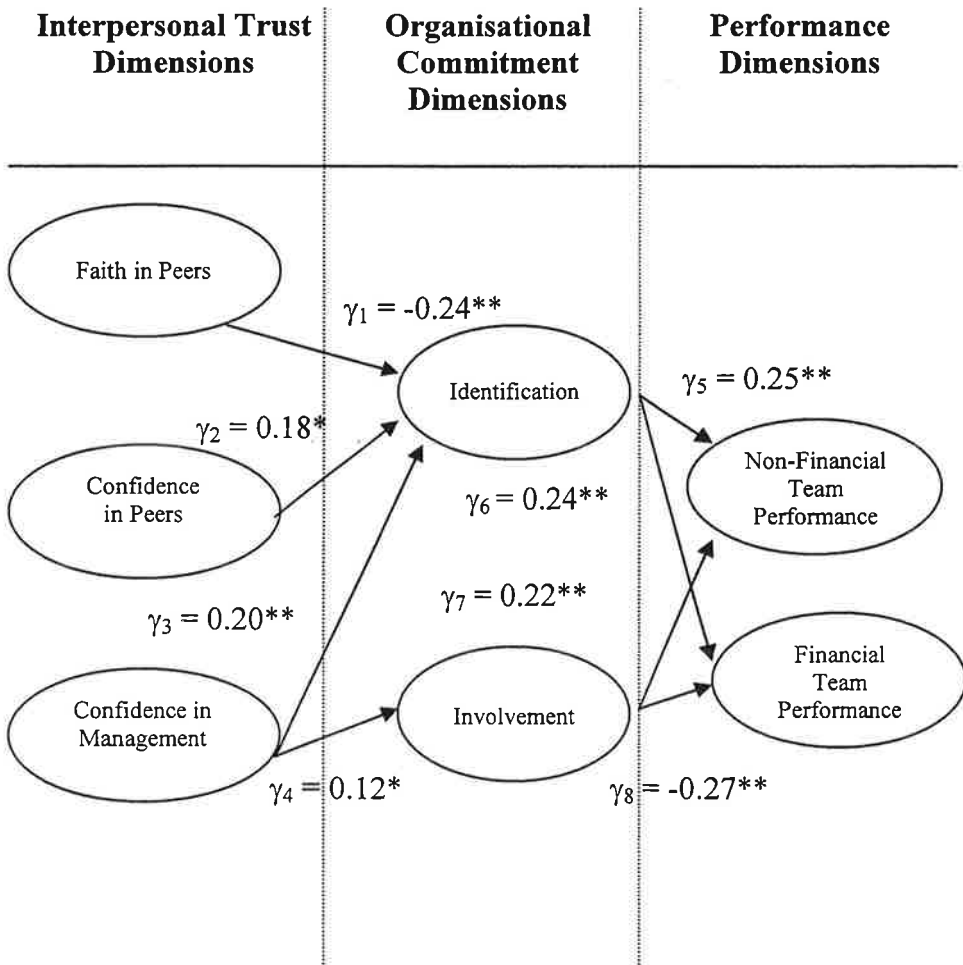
Interpersonal Trust Dimensions

Organisational Commitment Dimensions

Performance Dimensions

Faith in Peers

$\gamma_1$ = -0.24**

Identification

$\gamma_5$ = 0.25**

$\gamma_2$ = 0.18*

Confidence in Peers

Non-Financial Team Performance

$\gamma_6$ = 0.24**

$\gamma_7$ = 0.22**

$\gamma_3$ = 0.20**

Financial Team Performance

Confidence in Management

Involvement

$\gamma_4$ = 0.12*

$\gamma_8$ = -0.27**